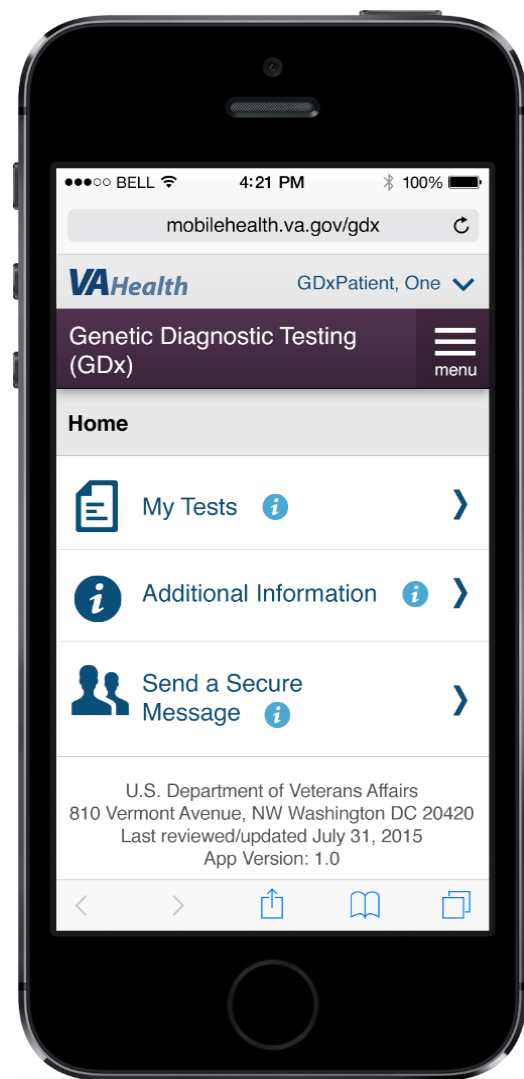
●●●○○ BELL 4:21 PM 100%

mobilehealth.va.gov/gdx

VAHealth GDxPatient, One

Genetic Diagnostic Testing (GDx)

menu

Home

My Tests

Additional Information

Send a Secure Message

U.S. Department of Veterans Affairs
810 Vermont Avenue, NW Washington DC 20420
Last reviewed/updated July 31, 2015
App Version: 1.0